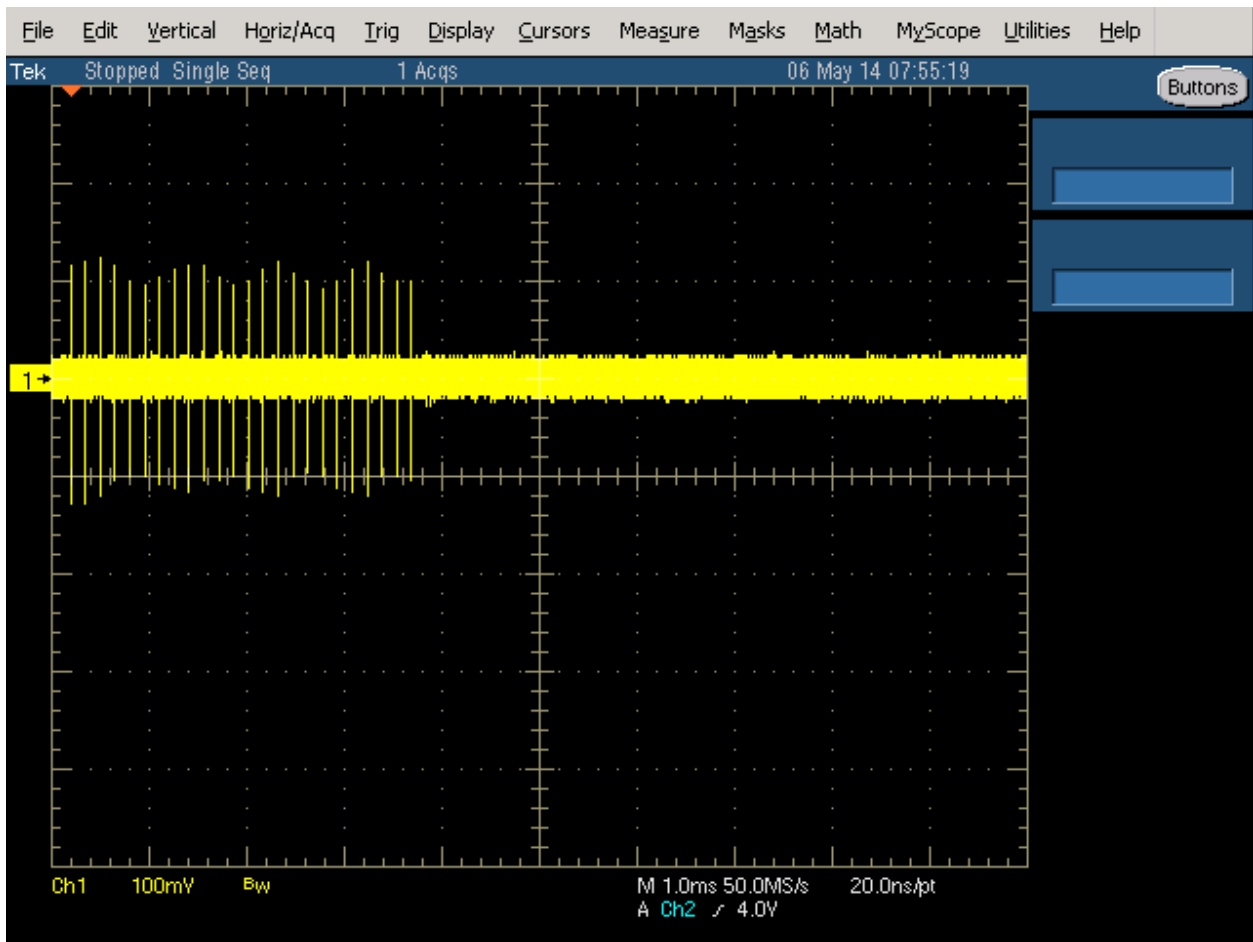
File Edit Vertical Horiz/Acq Trig Display Cursors Measure Masks Math MyScope Utilities Help

Tek Stopped Single Seq 1 Acqs 06 May 14 07:55:19

Buttons

1

Ch1 100mV Bw

M 1.0ms 50.0MS/s 20.0ns/pt
A Ch2 ⁄ 4.0V